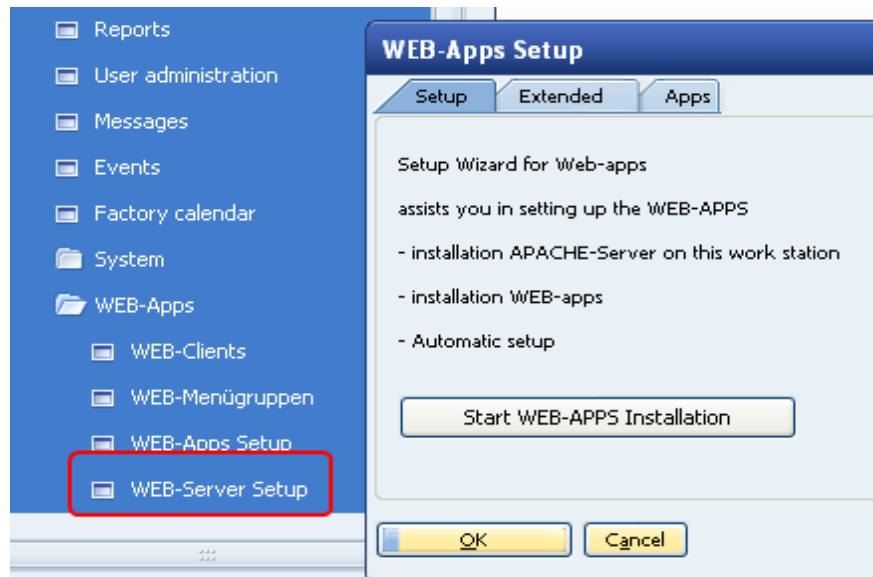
Reports
User administration
Messages
Events
Factory calendar
System
WEB-Apps
WEB-Clients
WEB-Menügruppen
WEB-Apps Setup
WEB-Server Setup

WEB-Apps Setup

Setup
Extended
Apps

Setup Wizard for Web-apps

assists you in setting up the WEB-APPS

- installation APACHE-Server on this work station

- installation WEB-apps

- Automatic setup

Start WEB-APPS Installation

OK
Cancel